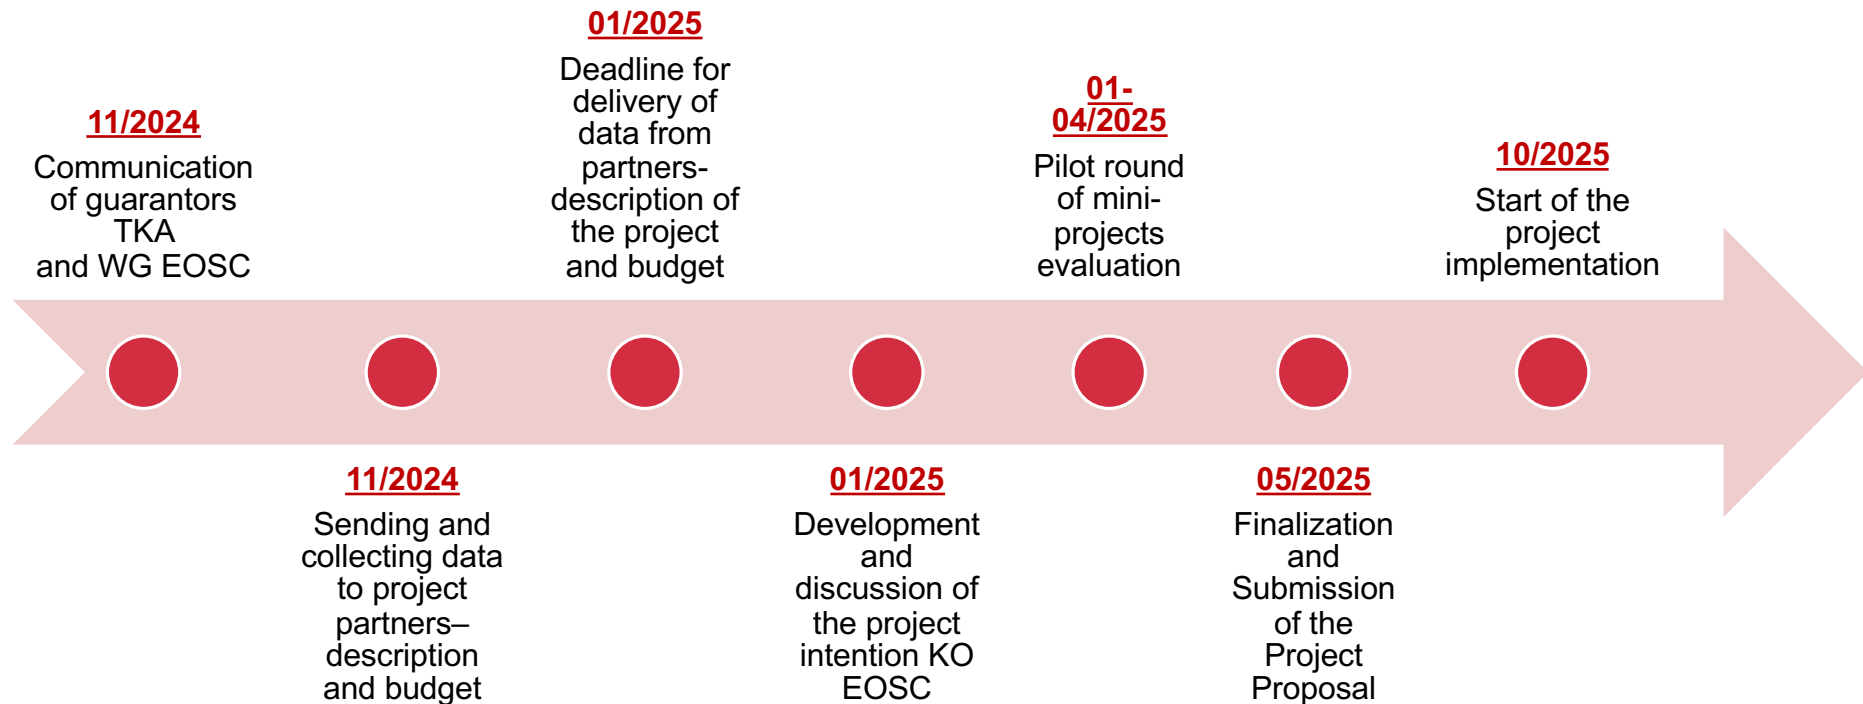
11/2024
Communication of guarantors TKA and WG EOSC

11/2024
Sending and collecting data to project partners– description and budget

01/2025
Deadline for delivery of data from partners- description of the project and budget

01/2025
Development and discussion of the project intention KO EOSC

01-04/2025
Pilot round of mini-projects evaluation

05/2025
Finalization and Submission of the Project Proposal

10/2025
Start of the project implementation